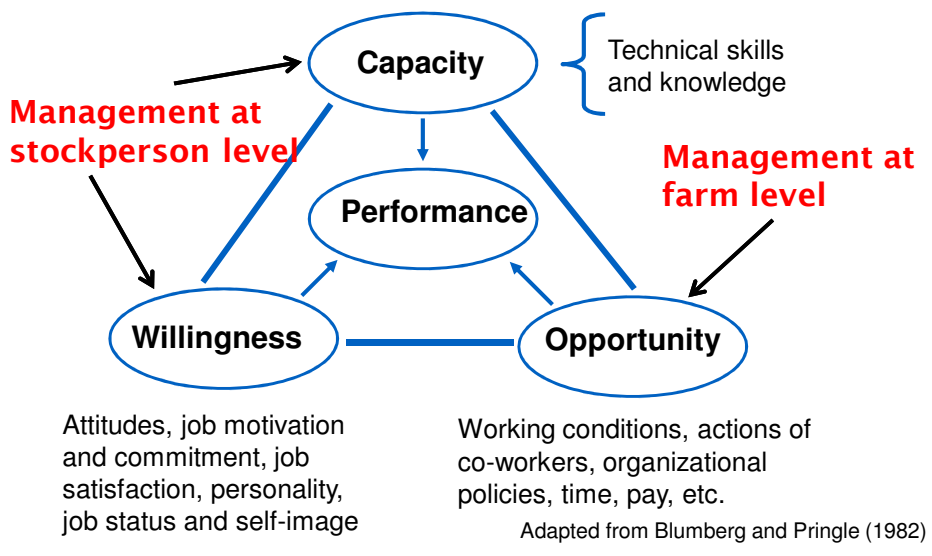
Capacity

Technical skills and knowledge

Management at stockperson level

Performance

Management at farm level

Willingness

Opportunity

Attitudes, job motivation and commitment, job satisfaction, personality, job status and self-image

Working conditions, actions of co-workers, organizational policies, time, pay, etc.

Adapted from Blumberg and Pringle (1982)